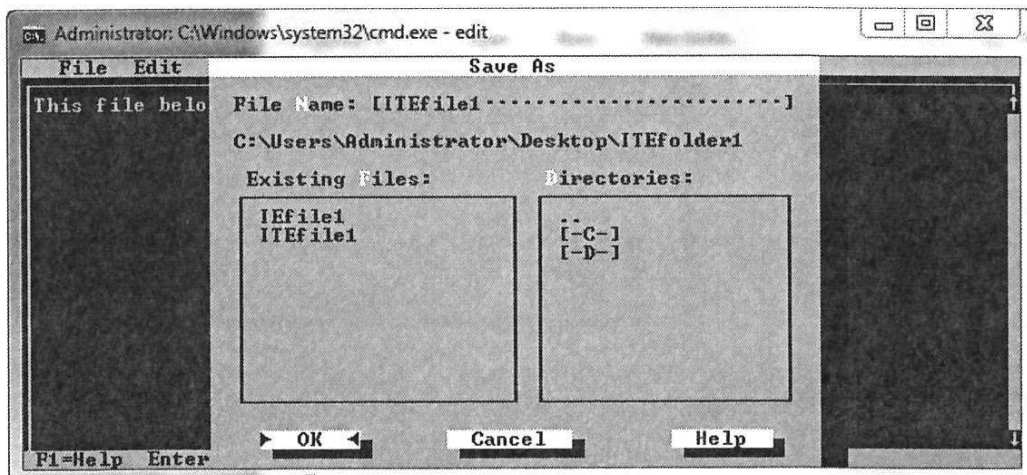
Administrator: C:\Windows\system32\cmd.exe - edit

File Edit

Save As

This file belo

File Name: [ITEfile1·························]

C:\Users\Administrator\Desktop\ITEfolder1

Existing Files:

Directories:

IEfile1
ITEfile1

..
[-C-]
[-D-]

► OK ◄

Cancel

Help

F1=Help Enter